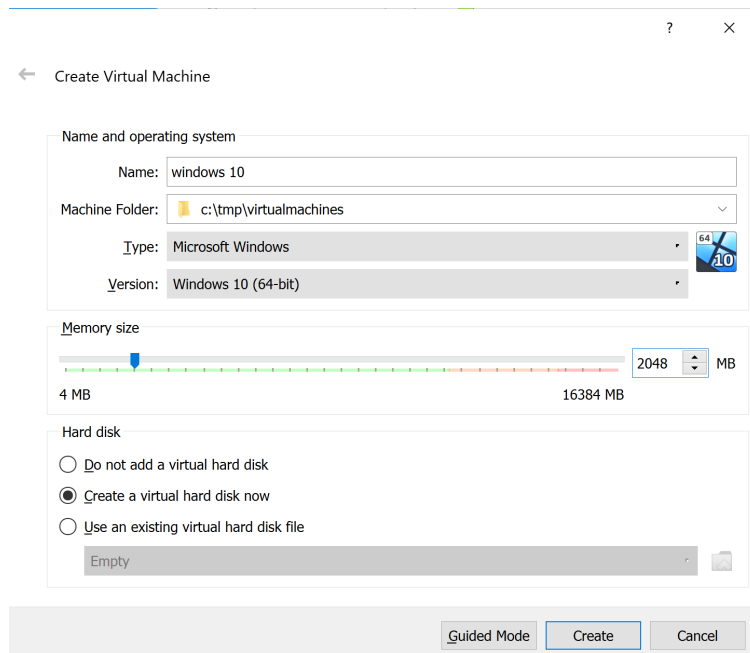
?

Create Virtual Machine

Name and operating system

Name: windows 10

Machine Folder: c:\tmp\virtualmachines

Type: Microsoft Windows

Version: Windows 10 (64-bit)

64
10

Memory size

2048 MB

4 MB

16384 MB

Hard disk

Do not add a virtual hard disk

Create a virtual hard disk now

Use an existing virtual hard disk file

Empty

Guided Mode

Create

Cancel